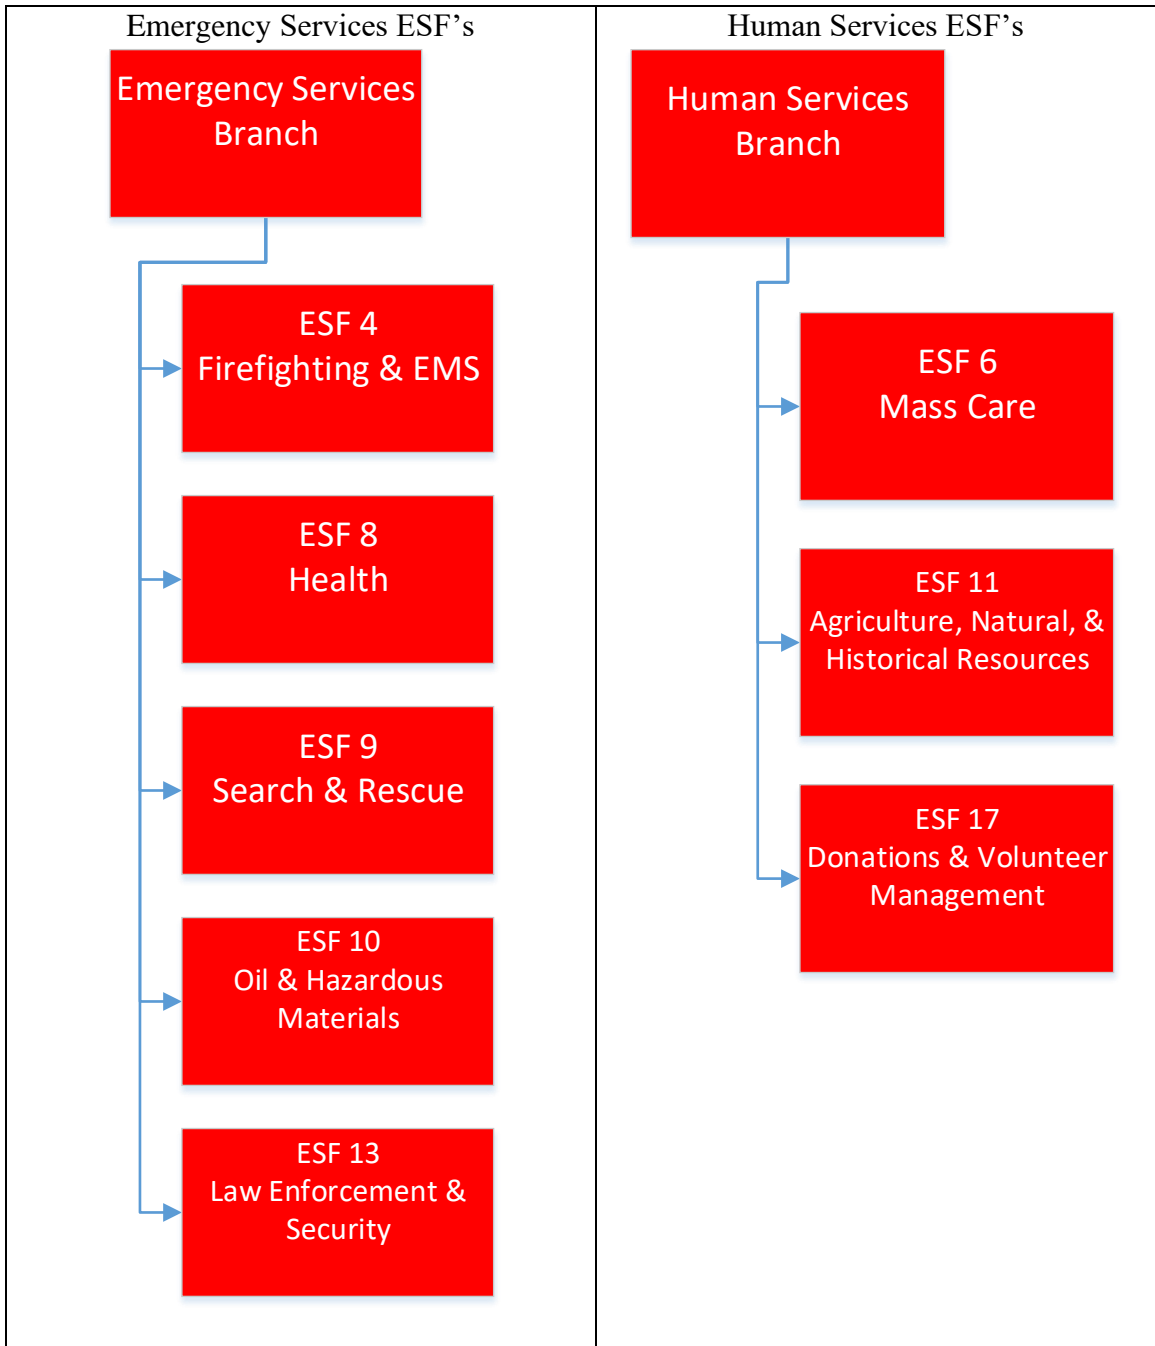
Emergency Services ESF’s

Emergency Services Branch

ESF 4
Firefighting & EMS

ESF 8
Health

ESF 9
Search & Rescue

ESF 10
Oil & Hazardous Materials

ESF 13
Law Enforcement & Security

Human Services ESF’s

Human Services Branch

ESF 6
Mass Care

ESF 11
Agriculture, Natural, & Historical Resources

ESF 17
Donations & Volunteer Management